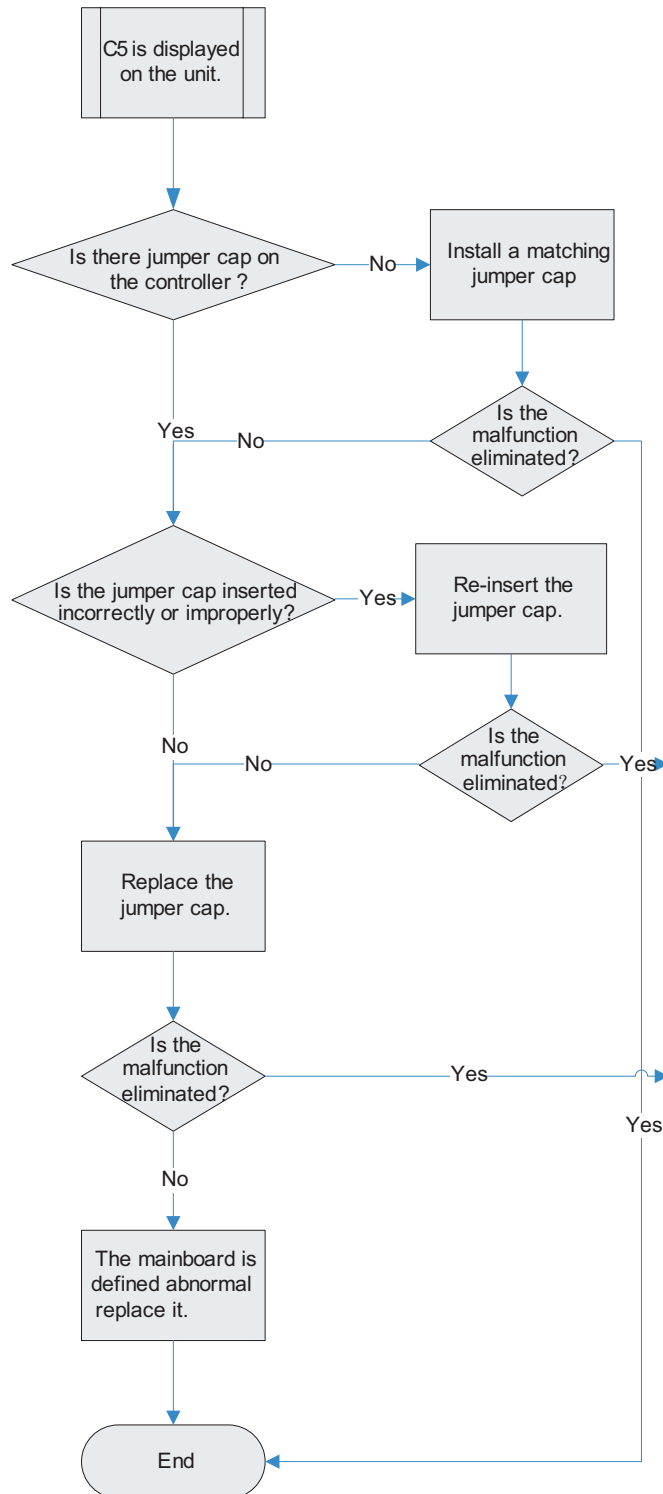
C5 is displayed on the unit.

Is there jumper cap on the controller ?

No

Install a matching jumper cap

Is the malfunction eliminated?

Yes

No

Is the jumper cap inserted incorrectly or improperly?

Yes

Re-insert the jumper cap.

No

No

Is the malfunction eliminated?

Yes

Replace the jumper cap.

Is the malfunction eliminated?

Yes

Yes

No

The mainboard is defined abnormal replace it.

End